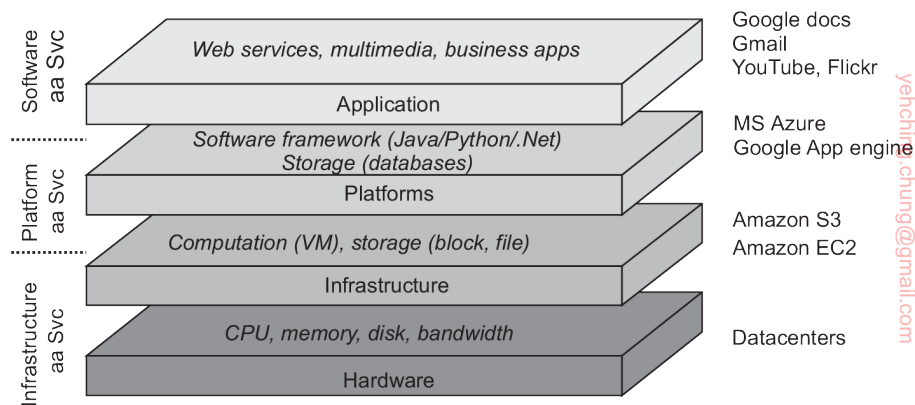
Software aa Svc

Platform aa Svc

Infrastructure aa Svc

Web services, multimedia, business apps

Application

Software framework (Java/Python/.Net)
Storage (databases)

Platforms

Computation (VM), storage (block, file)

Infrastructure

CPU, memory, disk, bandwidth

Hardware

Google docs
Gmail
YouTube, Flickr

MS Azure
Google App engine

Amazon S3
Amazon EC2

Datacenters

yehching.chung@gmail.com